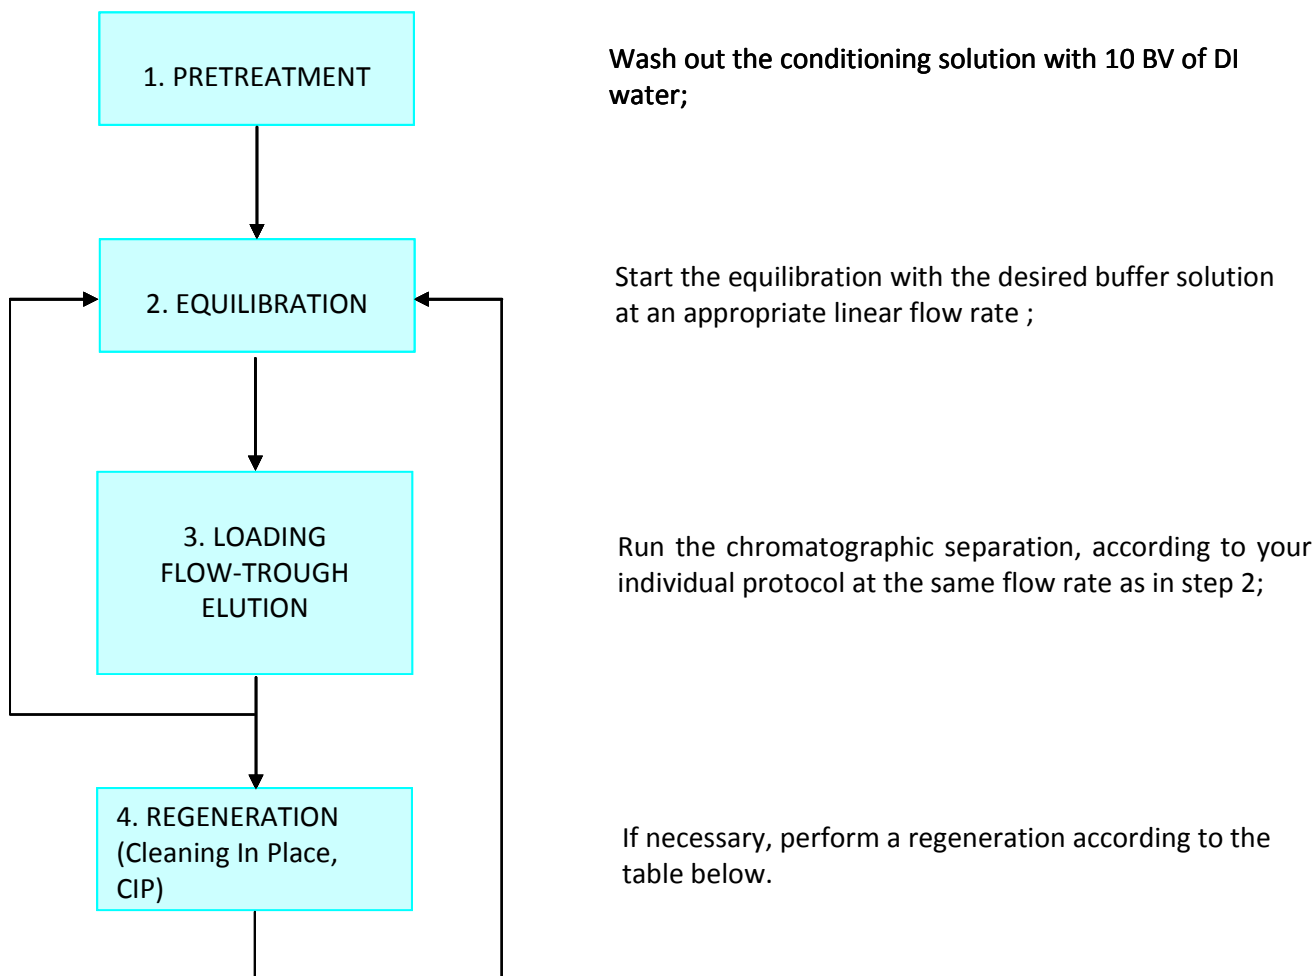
1. PRETREATMENT

Wash out the conditioning solution with 10 BV of DI water;

2. EQUILIBRATION

Start the equilibration with the desired buffer solution at an appropriate linear flow rate ;

3. LOADING
FLOW-TROUGH
ELUTION

Run the chromatographic separation, according to your individual protocol at the same flow rate as in step 2;

4. REGENERATION (Cleaning In Place, CIP)

If necessary, perform a regeneration according to the table below.